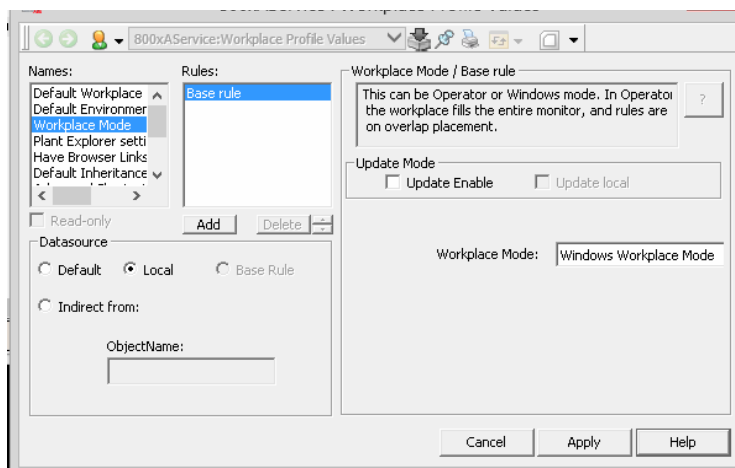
800xAService:Workplace Profile Values

Names:
Default Workplace
Default Environmer
Workplace Mode
Plant Explorer setti
Have Browser Links
Default Inheritance

Rules:
Base rule

Read-only

Add
Delete

Datasource
Default
Local
Base Rule
Indirect from:
ObjectName:

Workplace Mode / Base rule
This can be Operator or Windows mode. In Operatoı the workplace fills the entire monitor, and rules are on overlap placement.
?

Update Mode
Update Enable
Update local

Workplace Mode:
Windows Workplace Mode

Cancel
Apply
Help